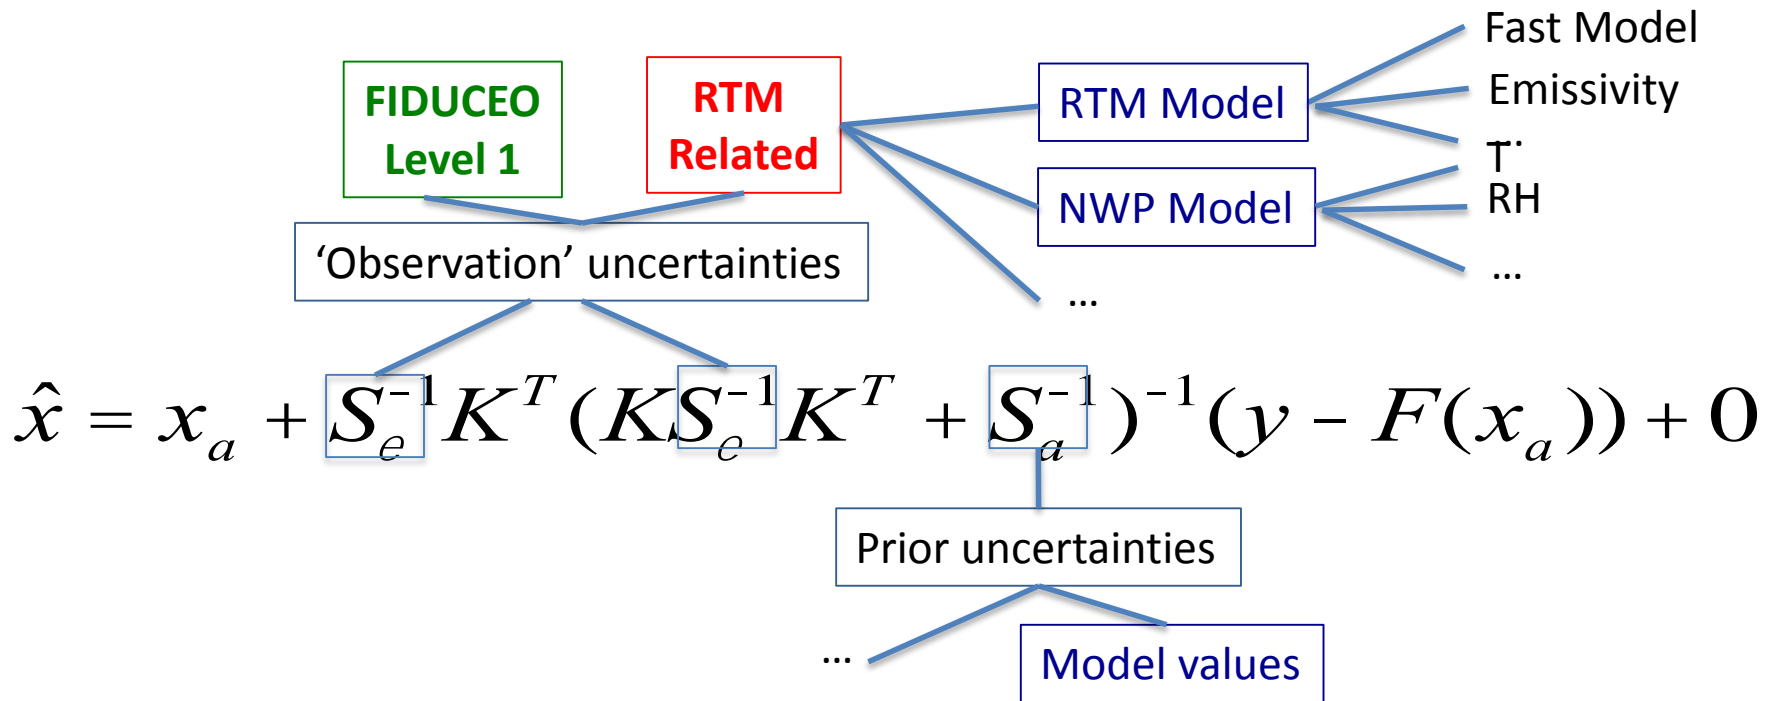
Fast Model

FIDUCEO Level 1

RTM Related

RTM Model

Emissivity

T·

NWP Model

RH

…

‘Observation’ uncertainties

…

$\hat{x} = x_a + S_e^{-1} K^T (K S_e^{-1} K^T + S_a^{-1})^{-1} (y - F(x_a)) + 0$

Prior uncertainties

…

Model values